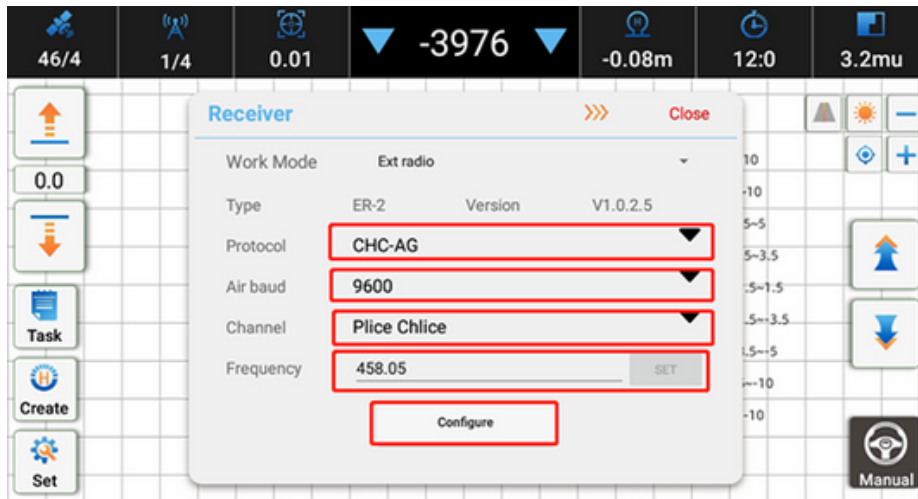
46/4 1/4 0.01 -3976 -0.08m 12:0 3.2mu

0.0

Task

Create

Set

Receiver

Close

Work Mode Ext radio

Type ER-2 Version V1.0.2.5

Protocol CHC-AG

Air baud 9600

Channel Plice Chlice

Frequency 458.05 SET

Configure

10
-10
5~5
5~3.5
.5~1.5
.5~-3.5
.5~-5
~-10
-10

Manual